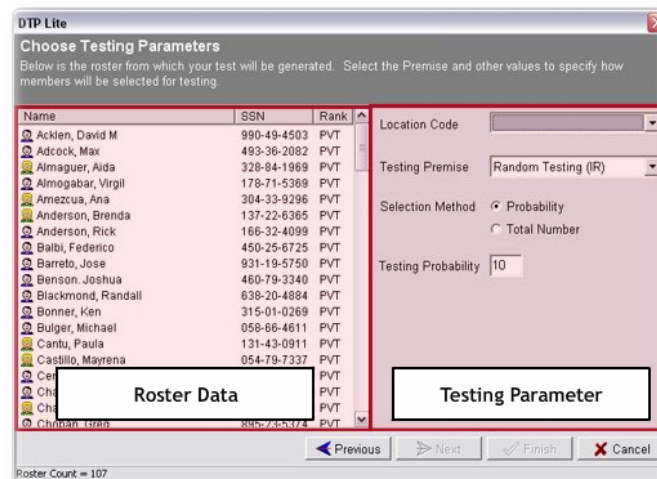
DTP Lite

Choose Testing Parameters

Below is the roster from which your test will be generated. Select the Premise and other values to specify how members will be selected for testing.

| Name | SSN | Rank |
|---|---|---|
| Acklen, David M | 990-49-4503 | PVT |
| Adcock, Max | 493-36-2082 | PVT |
| Almaguer, Aida | 328-84-1969 | PVT |
| Almogabar, Virgil | 178-71-5369 | PVT |
| Amezcua, Ana | 304-33-9296 | PVT |
| Anderson, Brenda | 137-22-6365 | PVT |
| Anderson, Rick | 166-32-4099 | PVT |
| Balbi, Federico | 450-25-6725 | PVT |
| Barreto, Jose | 931-19-5750 | PVT |
| Benson, Joshua | 460-79-3340 | PVT |
| Blackmond, Randall | 638-20-4884 | PVT |
| Bonner, Ken | 315-01-0269 | PVT |
| Bulger, Michael | 058-66-4611 | PVT |
| Cantu, Paula | 131-43-0911 | PVT |
| Castillo, Mayrena | 054-79-7337 | PVT |
| Cer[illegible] | | PVT |
| Cha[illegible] | | PVT |
| Cha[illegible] | | PVT |
| Choban, Greg | 895-73-5374 | PVT |

Roster Data

Location Code

Testing Premise: Random Testing (IR)

Selection Method: Probability / Total Number

Testing Probability: 10

Testing Parameter

Previous | Next | Finish | Cancel

Roster Count = 107